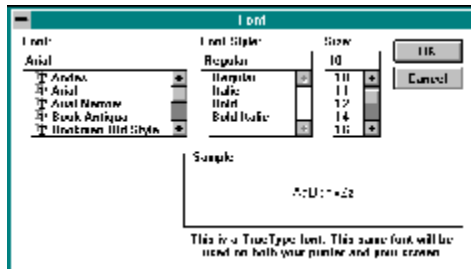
Font

Font:
Arial
Andes
Arial
Arial Narrow
Book Antiqua
Bookman Old Style

Font Style:
Regular
Regular
Italic
Bold
Bold Italic

Size:
10
10
11
12
14
16

OK
Cancel

Sample
AaBbYyZz

This is a TrueType font. This same font will be used on both your printer and your screen.